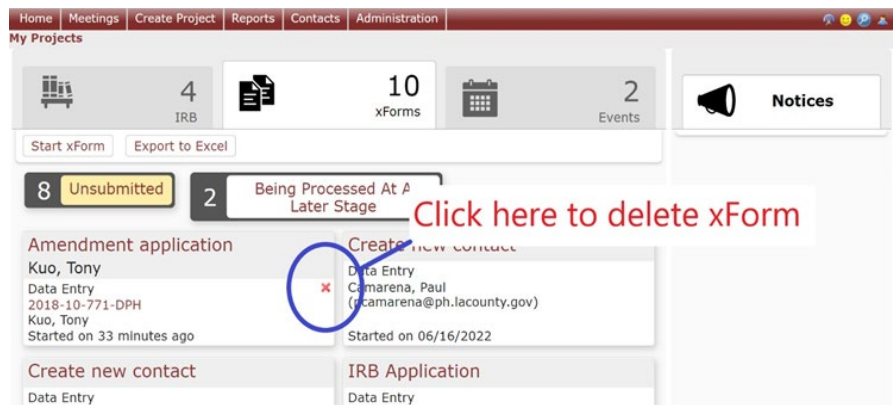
Home | Meetings | Create Project | Reports | Contacts | Administration

My Projects

4
IRB

10
xForms

2
Events

Notices

Start xForm
Export to Excel

8 Unsubmitted

2 Being Processed At A Later Stage

Click here to delete xForm

Amendment application
Kuo, Tony
Data Entry
2018-10-771-DPH
Kuo, Tony
Started on 33 minutes ago

Create new contact
Data Entry
Camarena, Paul
(pcamarena@ph.lacounty.gov)
Started on 06/16/2022

Create new contact
Data Entry

IRB Application
Data Entry